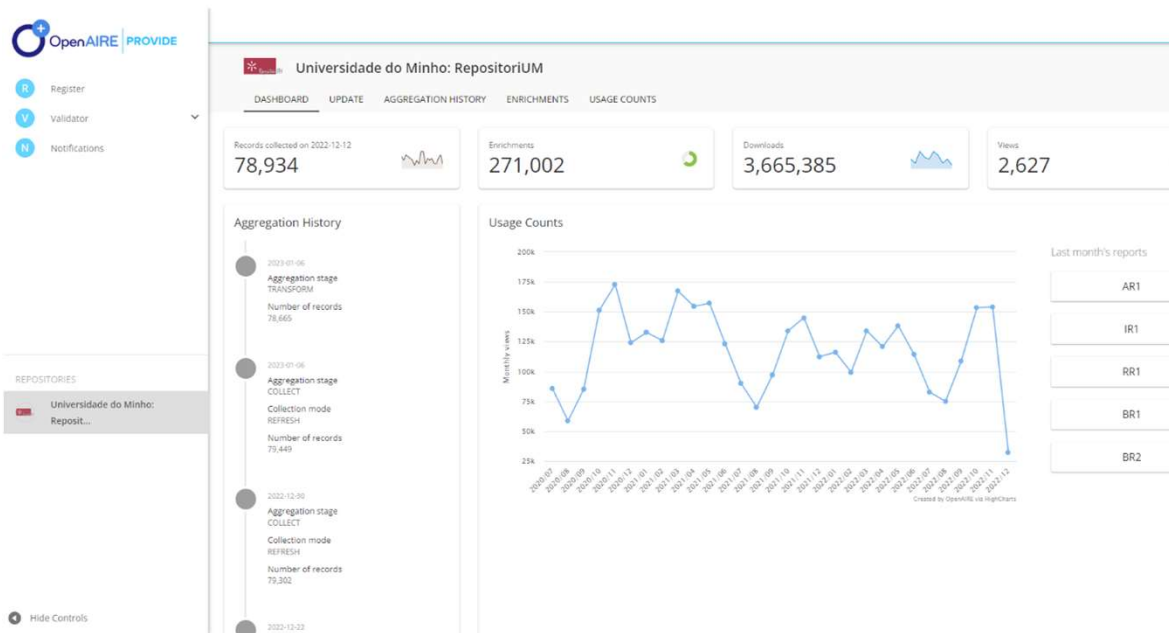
OpenAIRE PROVIDE

R Register
V Validator
N Notifications

REPOSITORIES
Universidade do Minho: Reposit...

Hide Controls

Universidade do Minho: RepositoriUM

DASHBOARD UPDATE AGGREGATION HISTORY ENRICHMENTS USAGE COUNTS

Records collected on 2022-12-12
78,934

Enrichments
271,002

Downloads
3,665,385

Views
2,627

Aggregation History

2023-01-06
Aggregation stage
TRANSFORM
Number of records
78,665

2023-01-06
Aggregation stage
COLLECT
Collection mode
REFRESH
Number of records
79,449

2022-12-30
Aggregation stage
COLLECT
Collection mode
REFRESH
Number of records
79,302

2022-12-22

Usage Counts

200k
175k
150k
125k
100k
75k
50k
25k
Monthly views

2020/07 2020/08 2020/09 2020/10 2020/11 2020/12 2021/01 2021/02 2021/03 2021/04 2021/05 2021/06 2021/07 2021/08 2021/09 2021/10 2021/11 2021/12 2022/01 2022/02 2022/03 2022/04 2022/05 2022/06 2022/07 2022/08 2022/09 2022/10 2022/11 2022/12

Created by OpenAIRE via HighCharts

Last month's reports
AR1
IR1
RR1
BR1
BR2